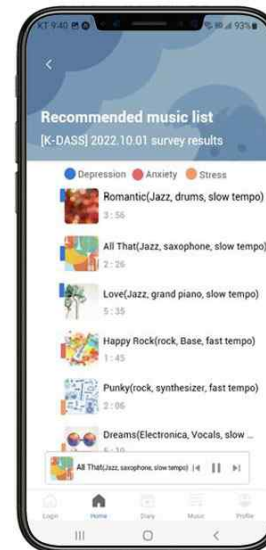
KT 9:40 93%

<

Recommended music list
[K-DASS] 2022.10.01 survey results

Depression Anxiety Stress

Romantic(Jazz, drums, slow tempo)
3:56

All That(Jazz, saxophone, slow tempo)
2:26

Love(Jazz, grand piano, slow tempo)
5:35

Happy Rock(rock, Base, fast tempo)
1:45

Punky(rock, synthesizer, fast tempo)
2:06

Dreams(Electronica, Vocals, slow ...
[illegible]

All That(Jazz, saxophone, slow tempo)

Login Home Diary Music Profile